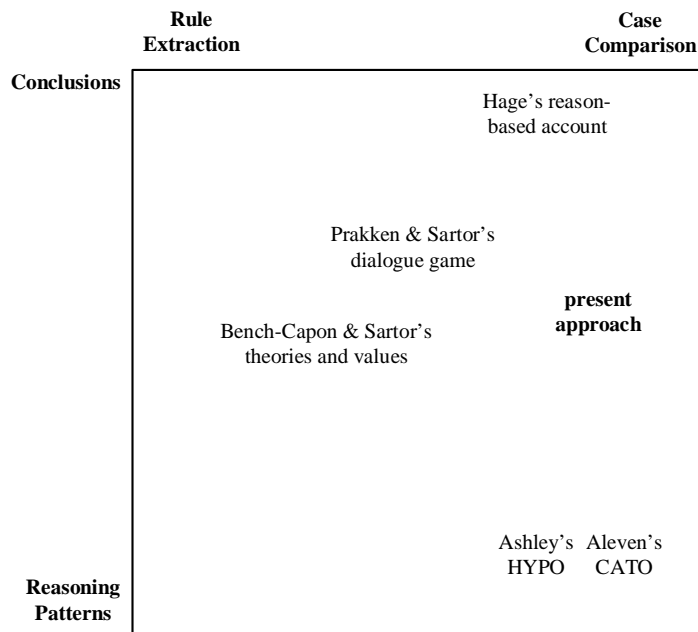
Rule Extraction

Case Comparison

Conclusions

Hage's reason-based account

Prakken & Sartor's dialogue game

present approach

Bench-Capon & Sartor's theories and values

Ashley's HYPO

Aleven's CATO

Reasoning Patterns